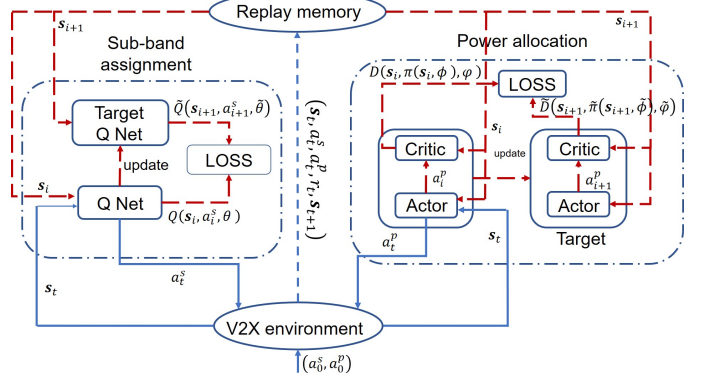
Replay memory

$\boldsymbol{s}_{i+1}$

$\boldsymbol{s}_{i+1}$

Sub-band assignment

Target Q Net

$\tilde{Q}(\boldsymbol{s}_{i+1}, a_{i+1}^{s}, \tilde{\theta})$

update

LOSS

$\boldsymbol{s}_i$

Q Net

$Q(\boldsymbol{s}_i, a_i^{s}, \theta)$

$(\boldsymbol{s}_t, a_t^s, a_t^p, r_t, \boldsymbol{s}_{t+1})$

Power allocation

$D(\boldsymbol{s}_i, \pi(\boldsymbol{s}_i, \phi), \varphi)$

LOSS

$\tilde{D}(\boldsymbol{s}_{i+1}, \tilde{\pi}(\boldsymbol{s}_{i+1}, \tilde{\phi}), \tilde{\varphi})$

$\boldsymbol{s}_i$

Critic

update

Critic

$a_i^p$

$a_{i+1}^p$

Actor

Actor

Target

$a_t^p$

$\boldsymbol{s}_t$

$\boldsymbol{s}_t$

$a_t^s$

V2X environment

$(a_0^s, a_0^p)$